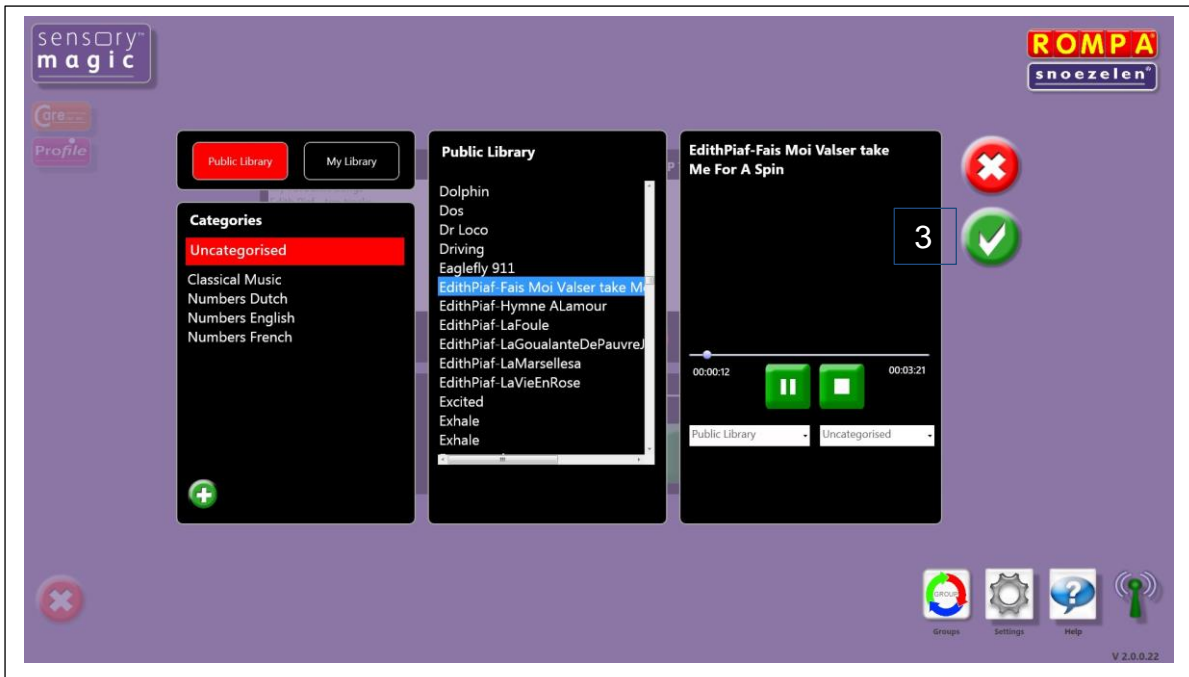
sensory™
magic

ROMPA
snoezelen®

Care
Profile

Public Library
My Library

Categories
Uncategorised
Classical Music
Numbers Dutch
Numbers English
Numbers French

Public Library
Dolphin
Dos
Dr Loco
Driving
Eaglefly 911
EdithPiaf-Fais Moi Valser take M
EdithPiaf-Hymne ALamour
EdithPiaf-LaFoule
EdithPiaf-LaGoualanteDePauvreJ
EdithPiaf-LaMarsellesa
EdithPiaf-LaVieEnRose
Excited
Exhale
Exhale

EdithPiaf-Fais Moi Valser take Me For A Spin

3

00:00:12
00:03:21

Public Library
Uncategorised

GROUP
Groups
Settings
Help

V 2.0.0.22